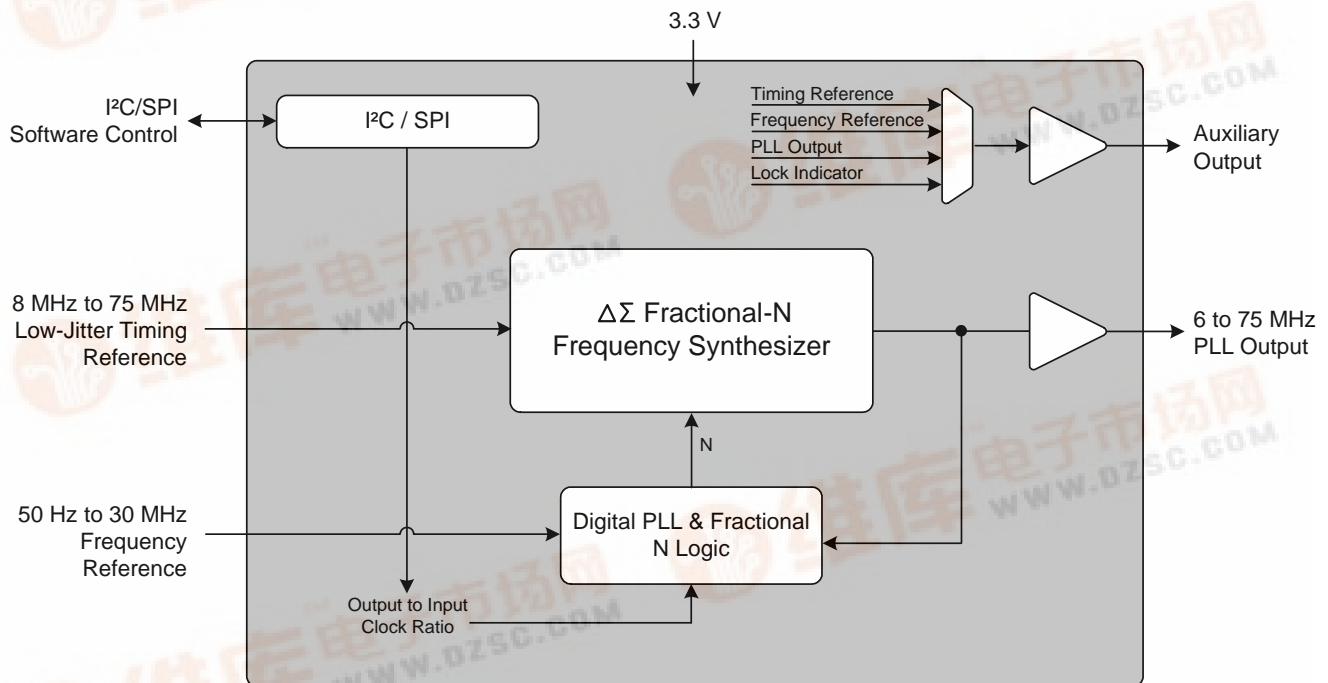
3.3 V

I²C/SPI
Software Control

I²C / SPI

Timing Reference
Frequency Reference
PLL Output
Lock Indicator

Auxiliary
Output

8 MHz to 75 MHz
Low-Jitter Timing
Reference

$\Delta\Sigma$ Fractional-N
Frequency Synthesizer

6 to 75 MHz
PLL Output

N

50 Hz to 30 MHz
Frequency
Reference

Digital PLL & Fractional
N Logic

Output to Input
Clock Ratio

维库电子市场网
WWW.DZSC.COM